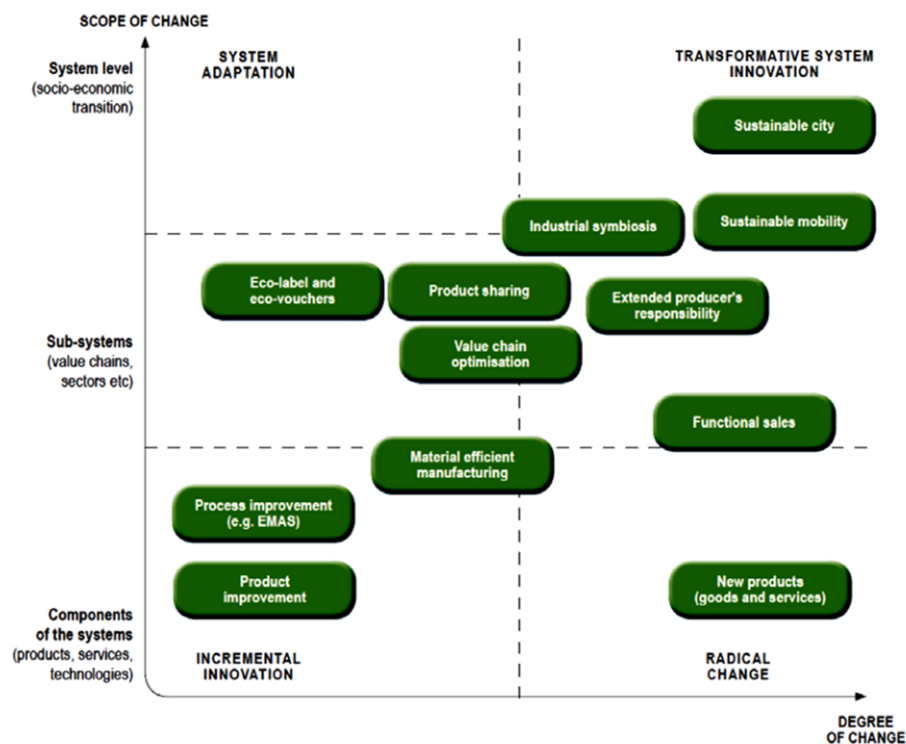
SCOPE OF CHANGE

SYSTEM ADAPTATION

TRANSFORMATIVE SYSTEM INNOVATION

System level
(socio-economic transition)

Sustainable city

Industrial symbiosis

Sustainable mobility

Eco-label and eco-vouchers

Product sharing

Extended producer's responsibility

Sub-systems
(value chains, sectors etc)

Value chain optimisation

Functional sales

Material efficient manufacturing

Process improvement (e.g. EMAS)

Product improvement

New products (goods and services)

Components of the systems
(products, services, technologies)

INCREMENTAL INNOVATION

RADICAL CHANGE

DEGREE OF CHANGE